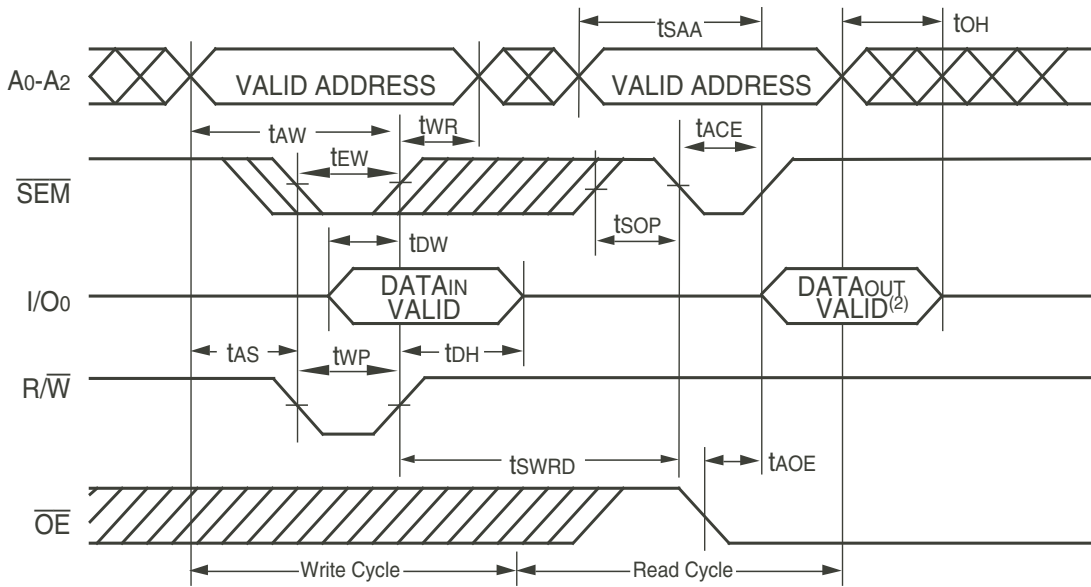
$t_{SAA}$

$t_{OH}$

$A_0$-$A_2$

VALID ADDRESS

VALID ADDRESS

$t_{AW}$

$t_{WR}$

$t_{ACE}$

$t_{EW}$

$\overline{SEM}$

$t_{SOP}$

$t_{DW}$

I/$O_0$

$DATA_{IN}$ VALID

$DATA_{OUT}$ $VALID^{(2)}$

$t_{AS}$

$t_{WP}$

$t_{DH}$

R/$\overline{W}$

$t_{SWRD}$

$t_{AOE}$

$\overline{OE}$

Write Cycle

Read Cycle